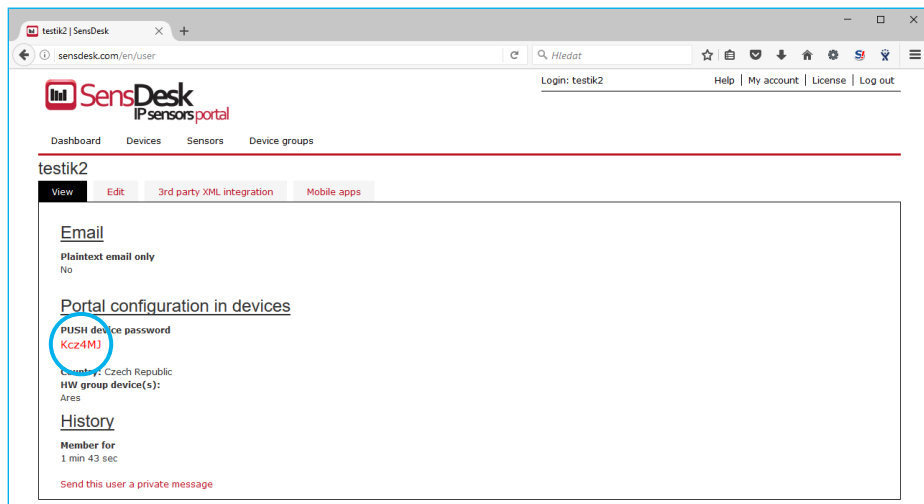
testik2 | SensDesk

sensdesk.com/en/user

Hledat

Login: testik2

Help | My account | License | Log out

SensDesk
IP sensors portal

Dashboard Devices Sensors Device groups

testik2

View Edit 3rd party XML integration Mobile apps

Email

Plaintext email only
No

Portal configuration in devices

PUSH device password
Kcz4MJ

Country: Czech Republic
HW group device(s):
Ares

History

Member for
1 min 43 sec

Send this user a private message